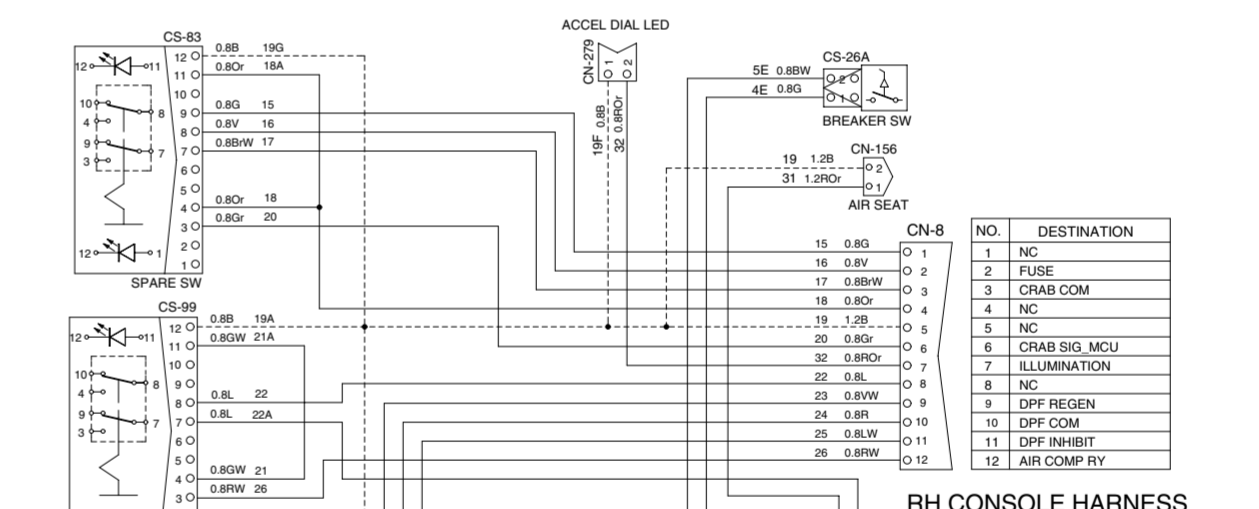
ACCEL DIAL LED

CS-83
12 11 10 9 8 7 6 5 4 3 2 1
12 11
10 8
4
9 7
3
12 1
SPARE SW
0.8B 19G
0.8Or 18A
0.8G 15
0.8V 16
0.8BrW 17
0.8Or 18
0.8Gr 20

CN-279
1 2
19F 0.8B
32 0.8ROr

CS-26A
5E 0.8BW
4E 0.8G
2 3
1 4
BREAKER SW

CN-156
19 1.2B
31 1.2ROr
2
1
AIR SEAT

CN-8
| 15 | 0.8G | 1 |
|---|---|---|
| 16 | 0.8V | 2 |
| 17 | 0.8BrW | 3 |
| 18 | 0.8Or | 4 |
| 19 | 1.2B | 5 |
| 20 | 0.8Gr | 6 |
| 32 | 0.8ROr | 7 |
| 22 | 0.8L | 8 |
| 23 | 0.8VW | 9 |
| 24 | 0.8R | 10 |
| 25 | 0.8LW | 11 |
| 26 | 0.8RW | 12 |

| NO. | DESTINATION |
|---|---|
| 1 | NC |
| 2 | FUSE |
| 3 | CRAB COM |
| 4 | NC |
| 5 | NC |
| 6 | CRAB SIG_MCU |
| 7 | ILLUMINATION |
| 8 | NC |
| 9 | DPF REGEN |
| 10 | DPF COM |
| 11 | DPF INHIBIT |
| 12 | AIR COMP RY |

CS-99
12 11 10 9 8 7 6 5 4 3
12 11
10 8
4
9 7
3
0.8B 19A
0.8GW 21A
0.8L 22
0.8L 22A
0.8GW 21
0.8RW 26

RH CONSOLE HARNESS